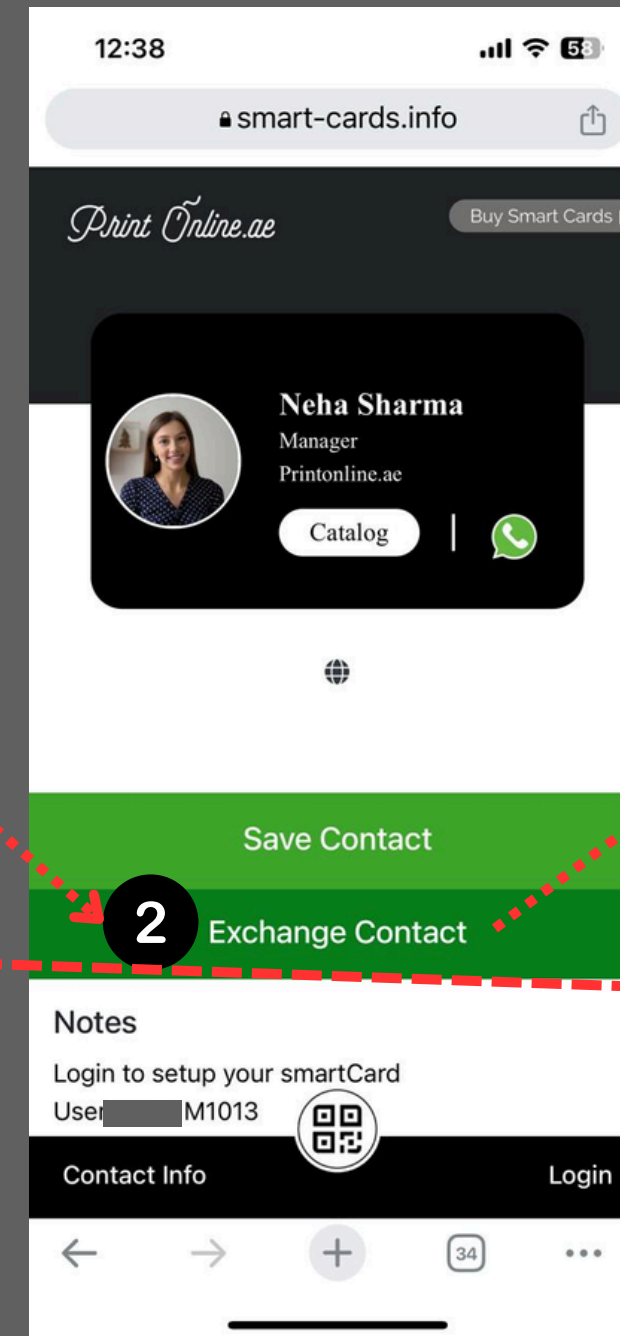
12:38

58

smart-cards.info

Print Online.ae

Buy Smart Cards

Neha Sharma
Manager
Printonline.ae

Catalog

Save Contact

2

Exchange Contact

Notes

Login to setup your smartCard

User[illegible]M1013

Contact Info

Login

34